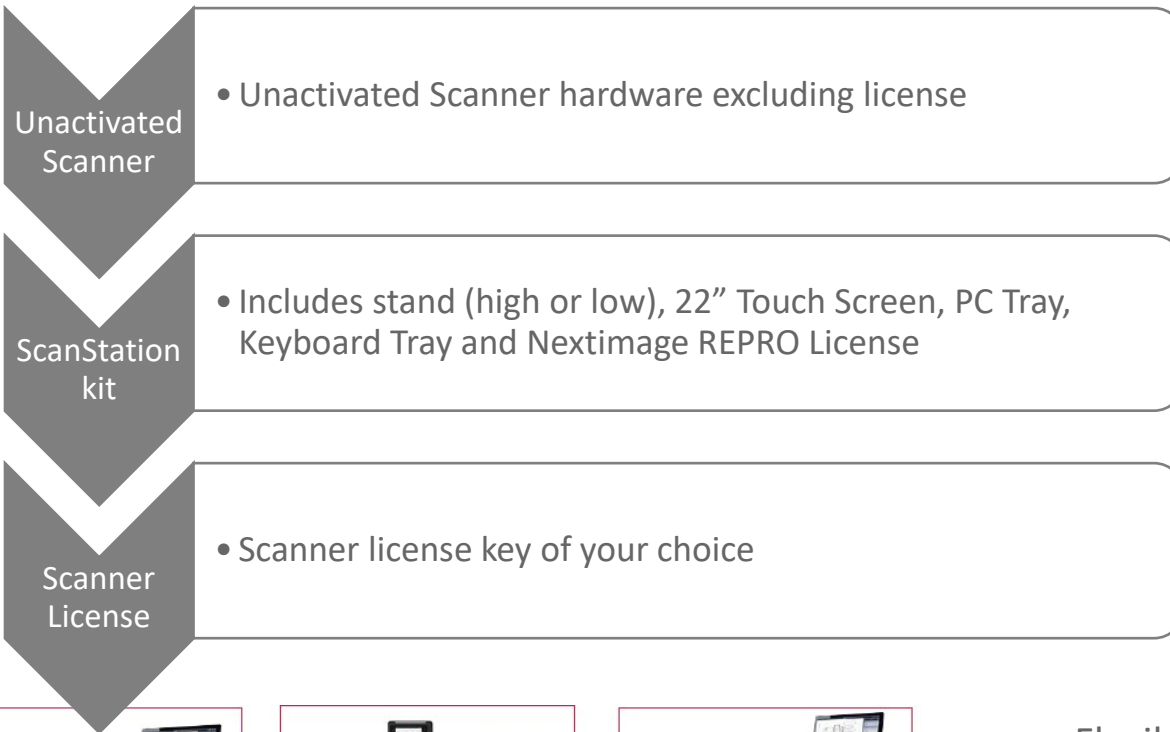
Unactivated Scanner

• Unactivated Scanner hardware excluding license

ScanStation kit

• Includes stand (high or low), 22” Touch Screen, PC Tray, Keyboard Tray and Nextimage REPRO License

Scanner License

• Scanner license key of your choice

Flexib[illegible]